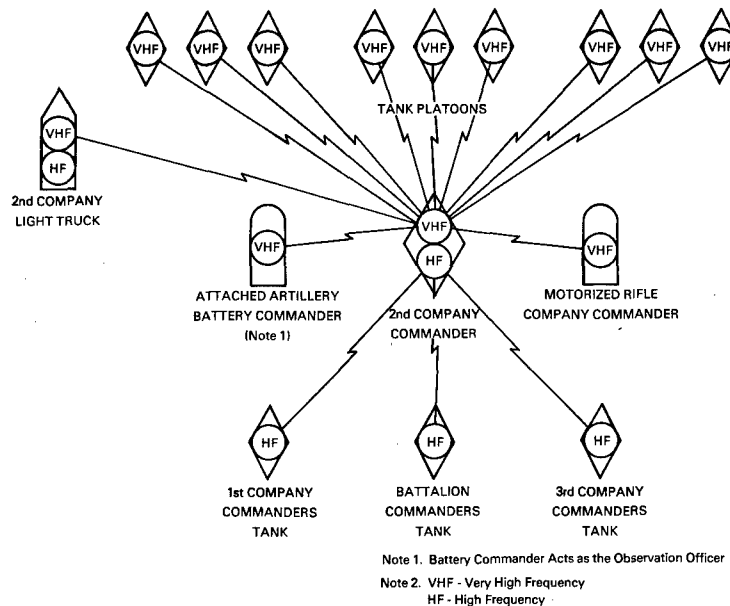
VHF VHF VHF VHF VHF VHF VHF VHF VHF

TANK PLATOONS

VHF
HF
2nd COMPANY LIGHT TRUCK

VHF
ATTACHED ARTILLERY BATTERY COMMANDER (Note 1)

VHF
HF
2nd COMPANY COMMANDER

VHF
MOTORIZED RIFLE COMPANY COMMANDER

HF
1st COMPANY COMMANDERS TANK

HF
BATTALION COMMANDERS TANK

HF
3rd COMPANY COMMANDERS TANK

Note 1. Battery Commander Acts as the Observation Officer

Note 2. VHF - Very High Frequency
HF - High Frequency